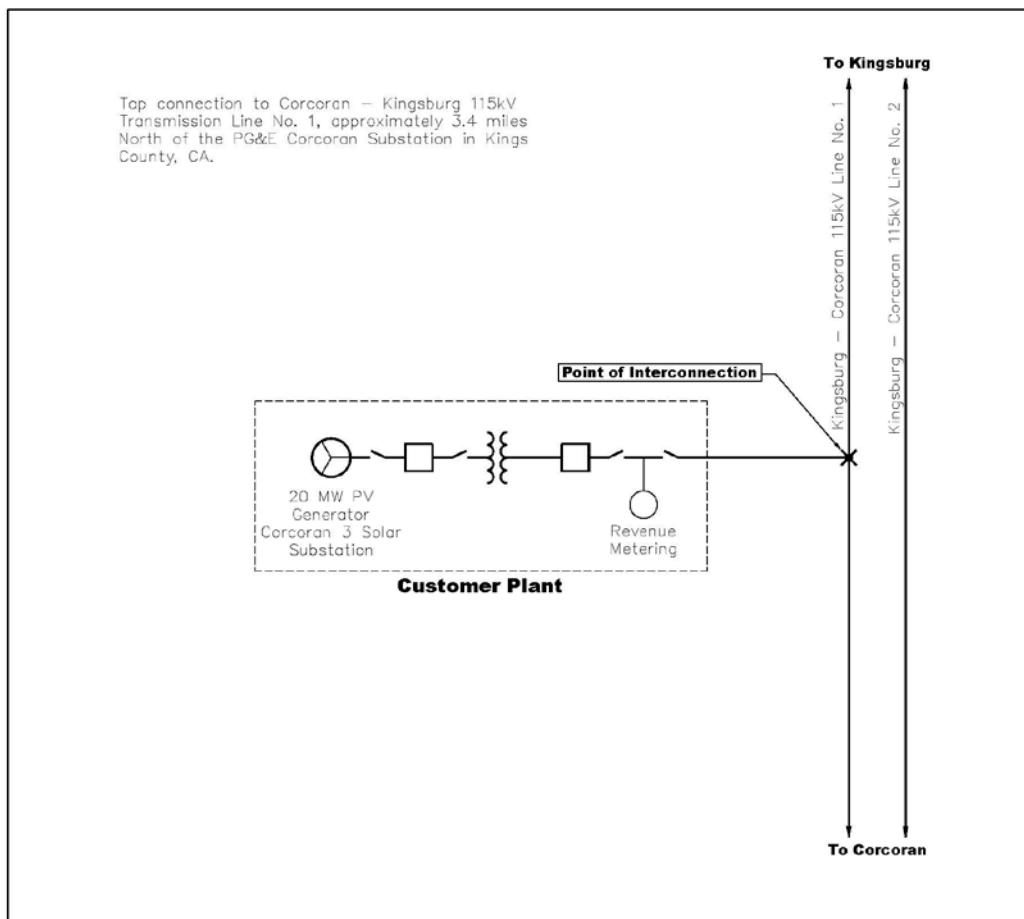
To Kingsburg

Tap connection to Corcoran – Kingsburg 115kV Transmission Line No. 1, approximately 3.4 miles North of the PG&E Corcoran Substation in Kings County, CA.

Kingsburg – Corcoran 115kV Line No. 1

Kingsburg – Corcoran 115kV Line No. 2

Point of Interconnection

20 MW PV Generator Corcoran 3 Solar Substation

Revenue Metering

Customer Plant

To Corcoran